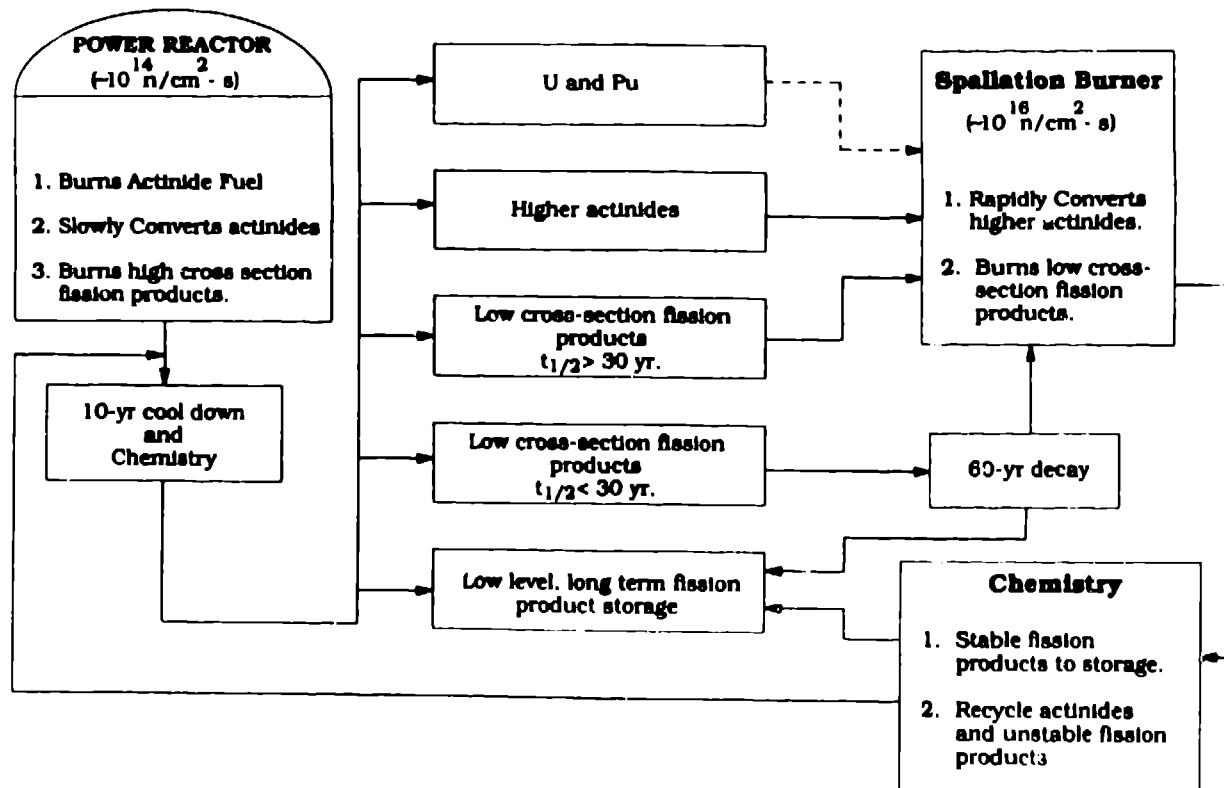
POWER REACTOR
($\sim 10^{14}$ n/cm$^2$ · s)

1. Burns Actinide Fuel
2. Slowly Converts actinides
3. Burns high cross section fission products.

10-yr cool down and Chemistry

U and Pu

Higher actinides

Low cross-section fission products $t_{1/2} > 30$ yr.

Low cross-section fission products $t_{1/2} < 30$ yr.

Low level, long term fission product storage

Spallation Burner
($\sim 10^{16}$ n/cm$^2$ · s)

1. Rapidly Converts higher actinides.
2. Burns low cross-section fission products.

60-yr decay

Chemistry

1. Stable fission products to storage.
2. Recycle actinides and unstable fission products